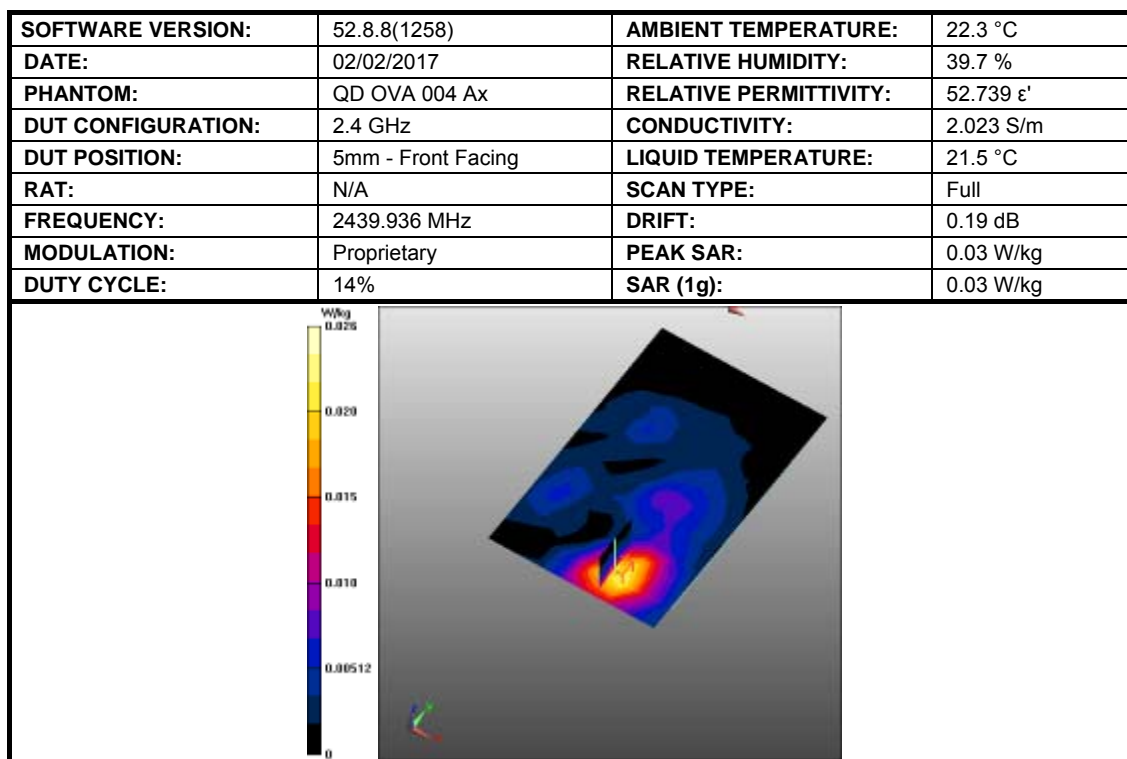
| SOFTWARE VERSION: | 52.8.8(1258) | AMBIENT TEMPERATURE: | 22.3 °C |
|---|---|---|---|
| DATE: | 02/02/2017 | RELATIVE HUMIDITY: | 39.7 % |
| PHANTOM: | QD OVA 004 Ax | RELATIVE PERMITTIVITY: | 52.739 ε' |
| DUT CONFIGURATION: | 2.4 GHz | CONDUCTIVITY: | 2.023 S/m |
| DUT POSITION: | 5mm - Front Facing | LIQUID TEMPERATURE: | 21.5 °C |
| RAT: | N/A | SCAN TYPE: | Full |
| FREQUENCY: | 2439.936 MHz | DRIFT: | 0.19 dB |
| MODULATION: | Proprietary | PEAK SAR: | 0.03 W/kg |
| DUTY CYCLE: | 14% | SAR (1g): | 0.03 W/kg |

W/kg
0.026
0.020
0.015
0.010
0.00512
0